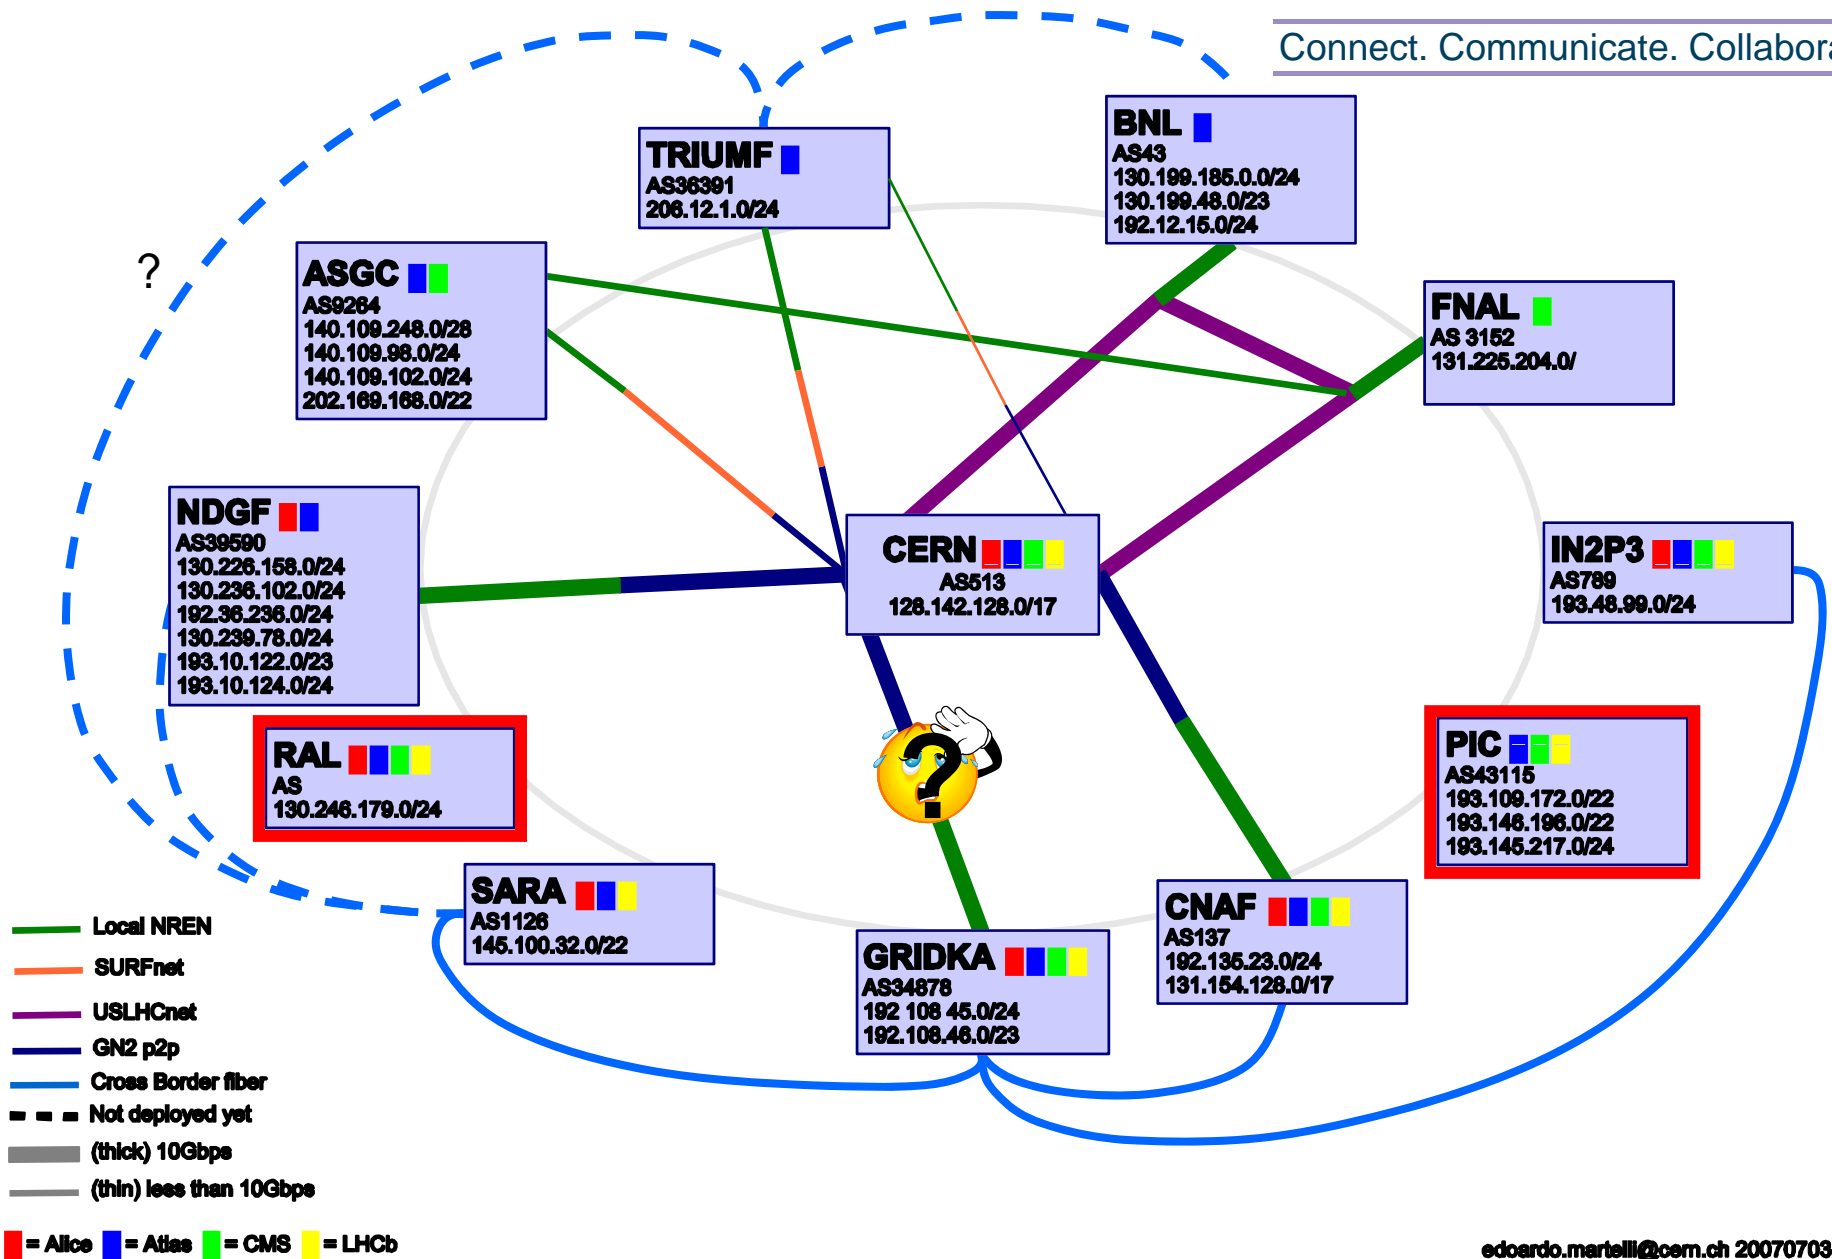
Connect. Communicate. Collabora

TRIUMF
AS36391
206.12.1.0/24

BNL
AS43
130.199.185.0.0/24
130.199.48.0/23
192.12.15.0/24

?

ASGC
AS9264
140.109.248.0/28
140.109.98.0/24
140.109.102.0/24
202.169.168.0/22

FNAL
AS 3152
131.225.204.0/

NDGF
AS39590
130.226.158.0/24
130.236.102.0/24
192.36.236.0/24
130.239.78.0/24
193.10.122.0/23
193.10.124.0/24

CERN
AS513
128.142.128.0/17

IN2P3
AS789
193.48.99.0/24

RAL
AS
130.246.179.0/24

PIC
AS43115
193.109.172.0/22
193.146.196.0/22
193.145.217.0/24

SARA
AS1126
145.100.32.0/22

GRIDKA
AS34878
192 108 45.0/24
192.108.46.0/23

CNAF
AS137
192.135.23.0/24
131.154.128.0/17

Local NREN
SURFnet
USLHCnet
GN2 p2p
Cross Border fiber
Not deployed yet
(thick) 10Gbps
(thin) less than 10Gbps

= Alice = Atlas = CMS = LHCb

edoardo.martelli@cern.ch 20070703